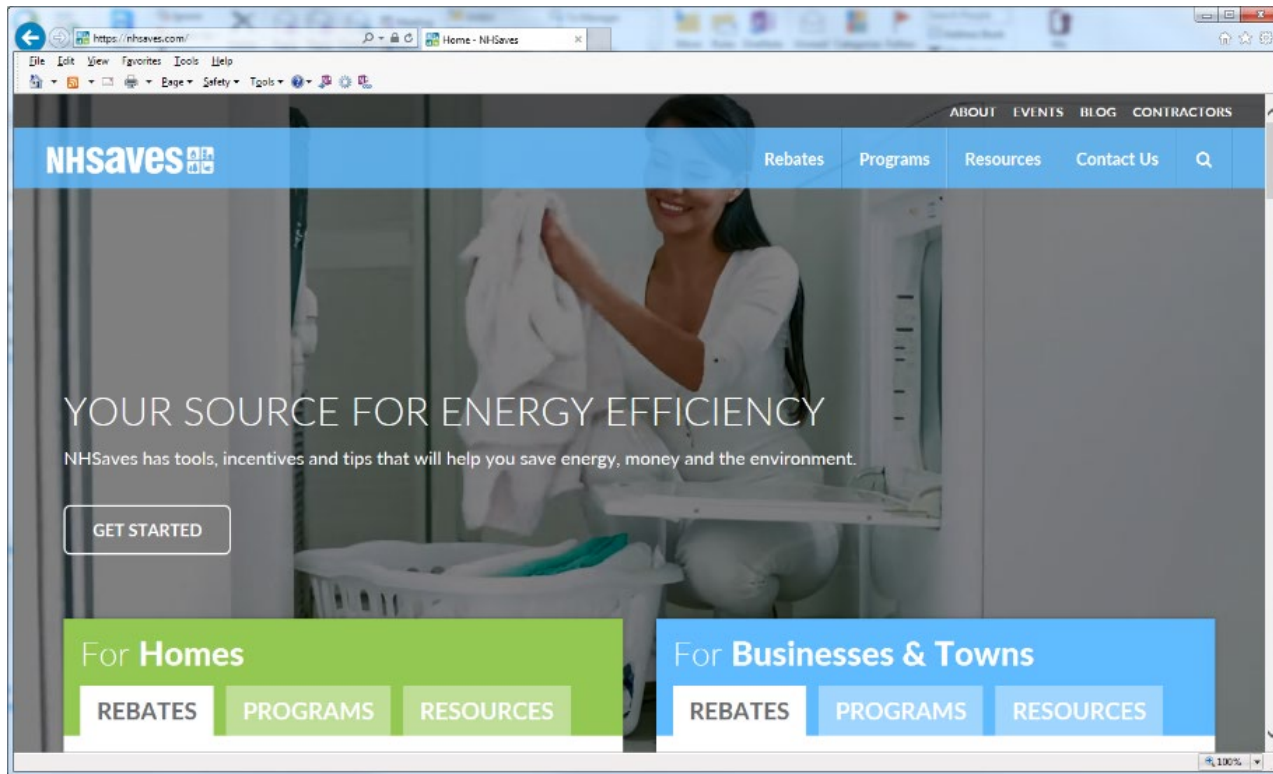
https://nhsaves.com/
Home - NHSaves
File Edit View Favorites Tools Help
Page Safety Tools

ABOUT EVENTS BLOG CONTRACTORS

NHSaves

Rebates Programs Resources Contact Us

YOUR SOURCE FOR ENERGY EFFICIENCY

NHSaves has tools, incentives and tips that will help you save energy, money and the environment.

GET STARTED

For Homes

REBATES PROGRAMS RESOURCES

For Businesses & Towns

REBATES PROGRAMS RESOURCES

100%